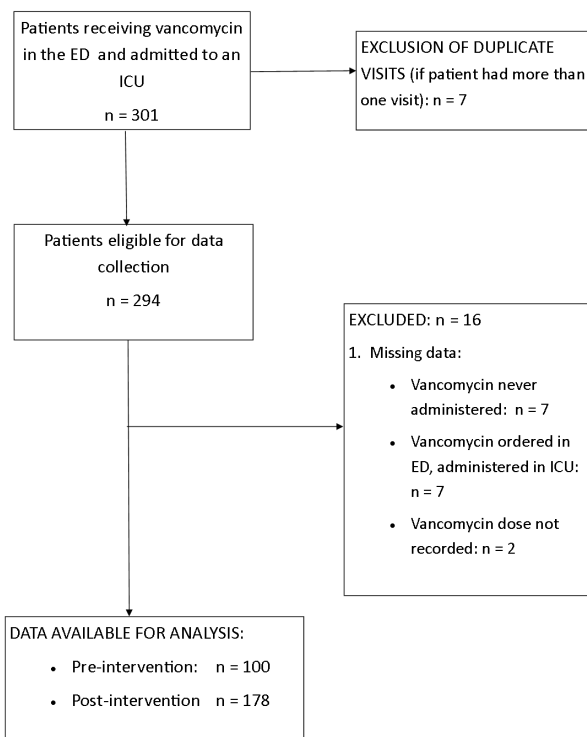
Patients receiving vancomycin in the ED and admitted to an ICU

n = 301

EXCLUSION OF DUPLICATE VISITS (if patient had more than one visit): n = 7

Patients eligible for data collection

n = 294

EXCLUDED: n = 16

1. Missing data:

- Vancomycin never administered: n = 7
- Vancomycin ordered in ED, administered in ICU: n = 7
- Vancomycin dose not recorded: n = 2

DATA AVAILABLE FOR ANALYSIS:

- Pre-intervention: n = 100
- Post-intervention n = 178